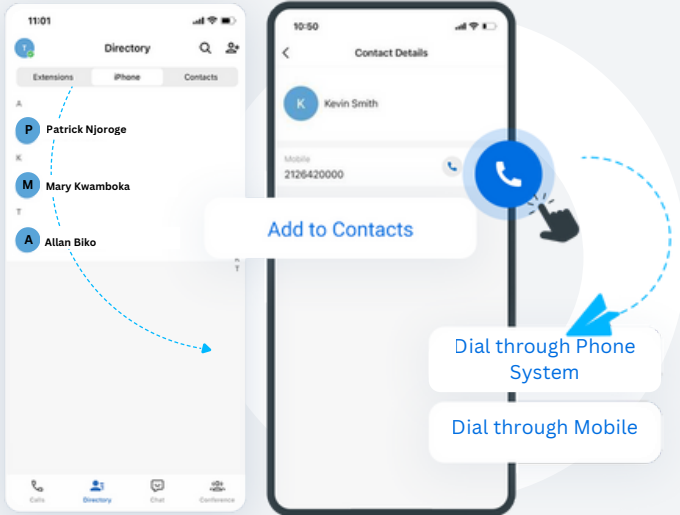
11:01

T

Directory

Extensions

iPhone

Contacts

A

P Patrick Njoroge

K

M Mary Kwamboka

T

A Allan Biko

K

T

Calls

Directory

Chat

Conference

10:50

Contact Details

K Kevin Smith

Mobile

2126420000

Add to Contacts

Dial through Phone System

Dial through Mobile